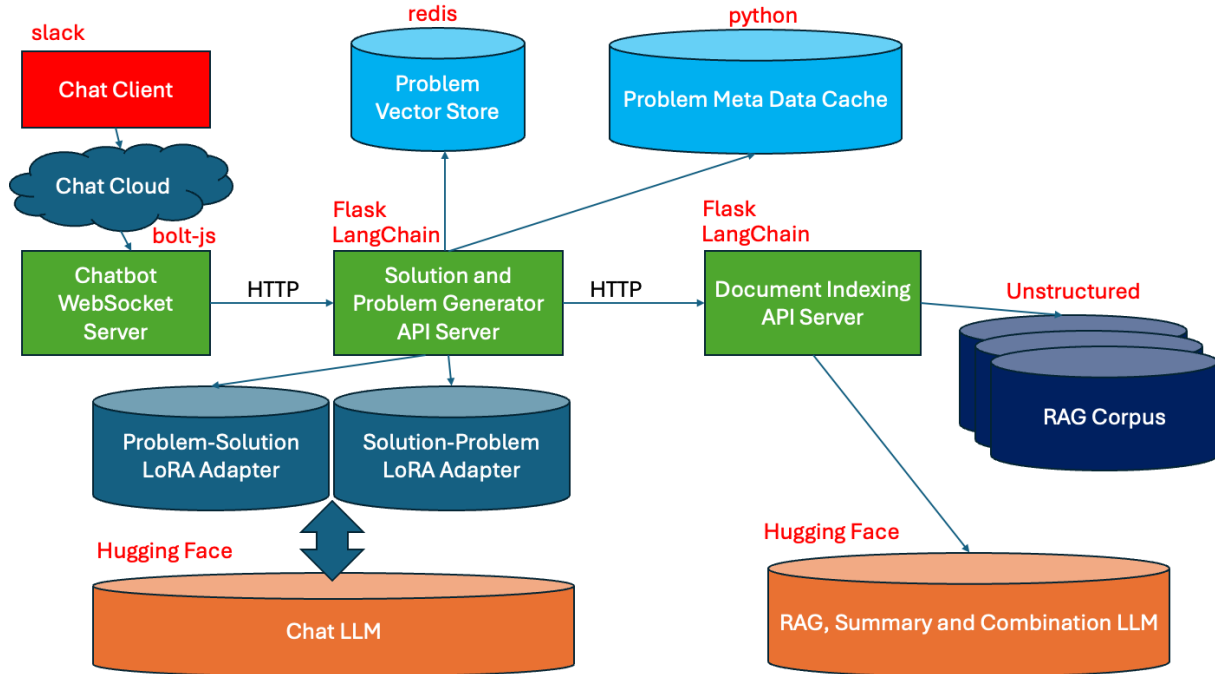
slack

Chat Client

Chat Cloud

bolt-js

Chatbot WebSocket Server

HTTP

redis

Problem Vector Store

python

Problem Meta Data Cache

Flask
LangChain

Solution and Problem Generator API Server

HTTP

Flask
LangChain

Document Indexing API Server

Unstructured

RAG Corpus

Problem-Solution LoRA Adapter

Solution-Problem LoRA Adapter

Hugging Face

Chat LLM

Hugging Face

RAG, Summary and Combination LLM